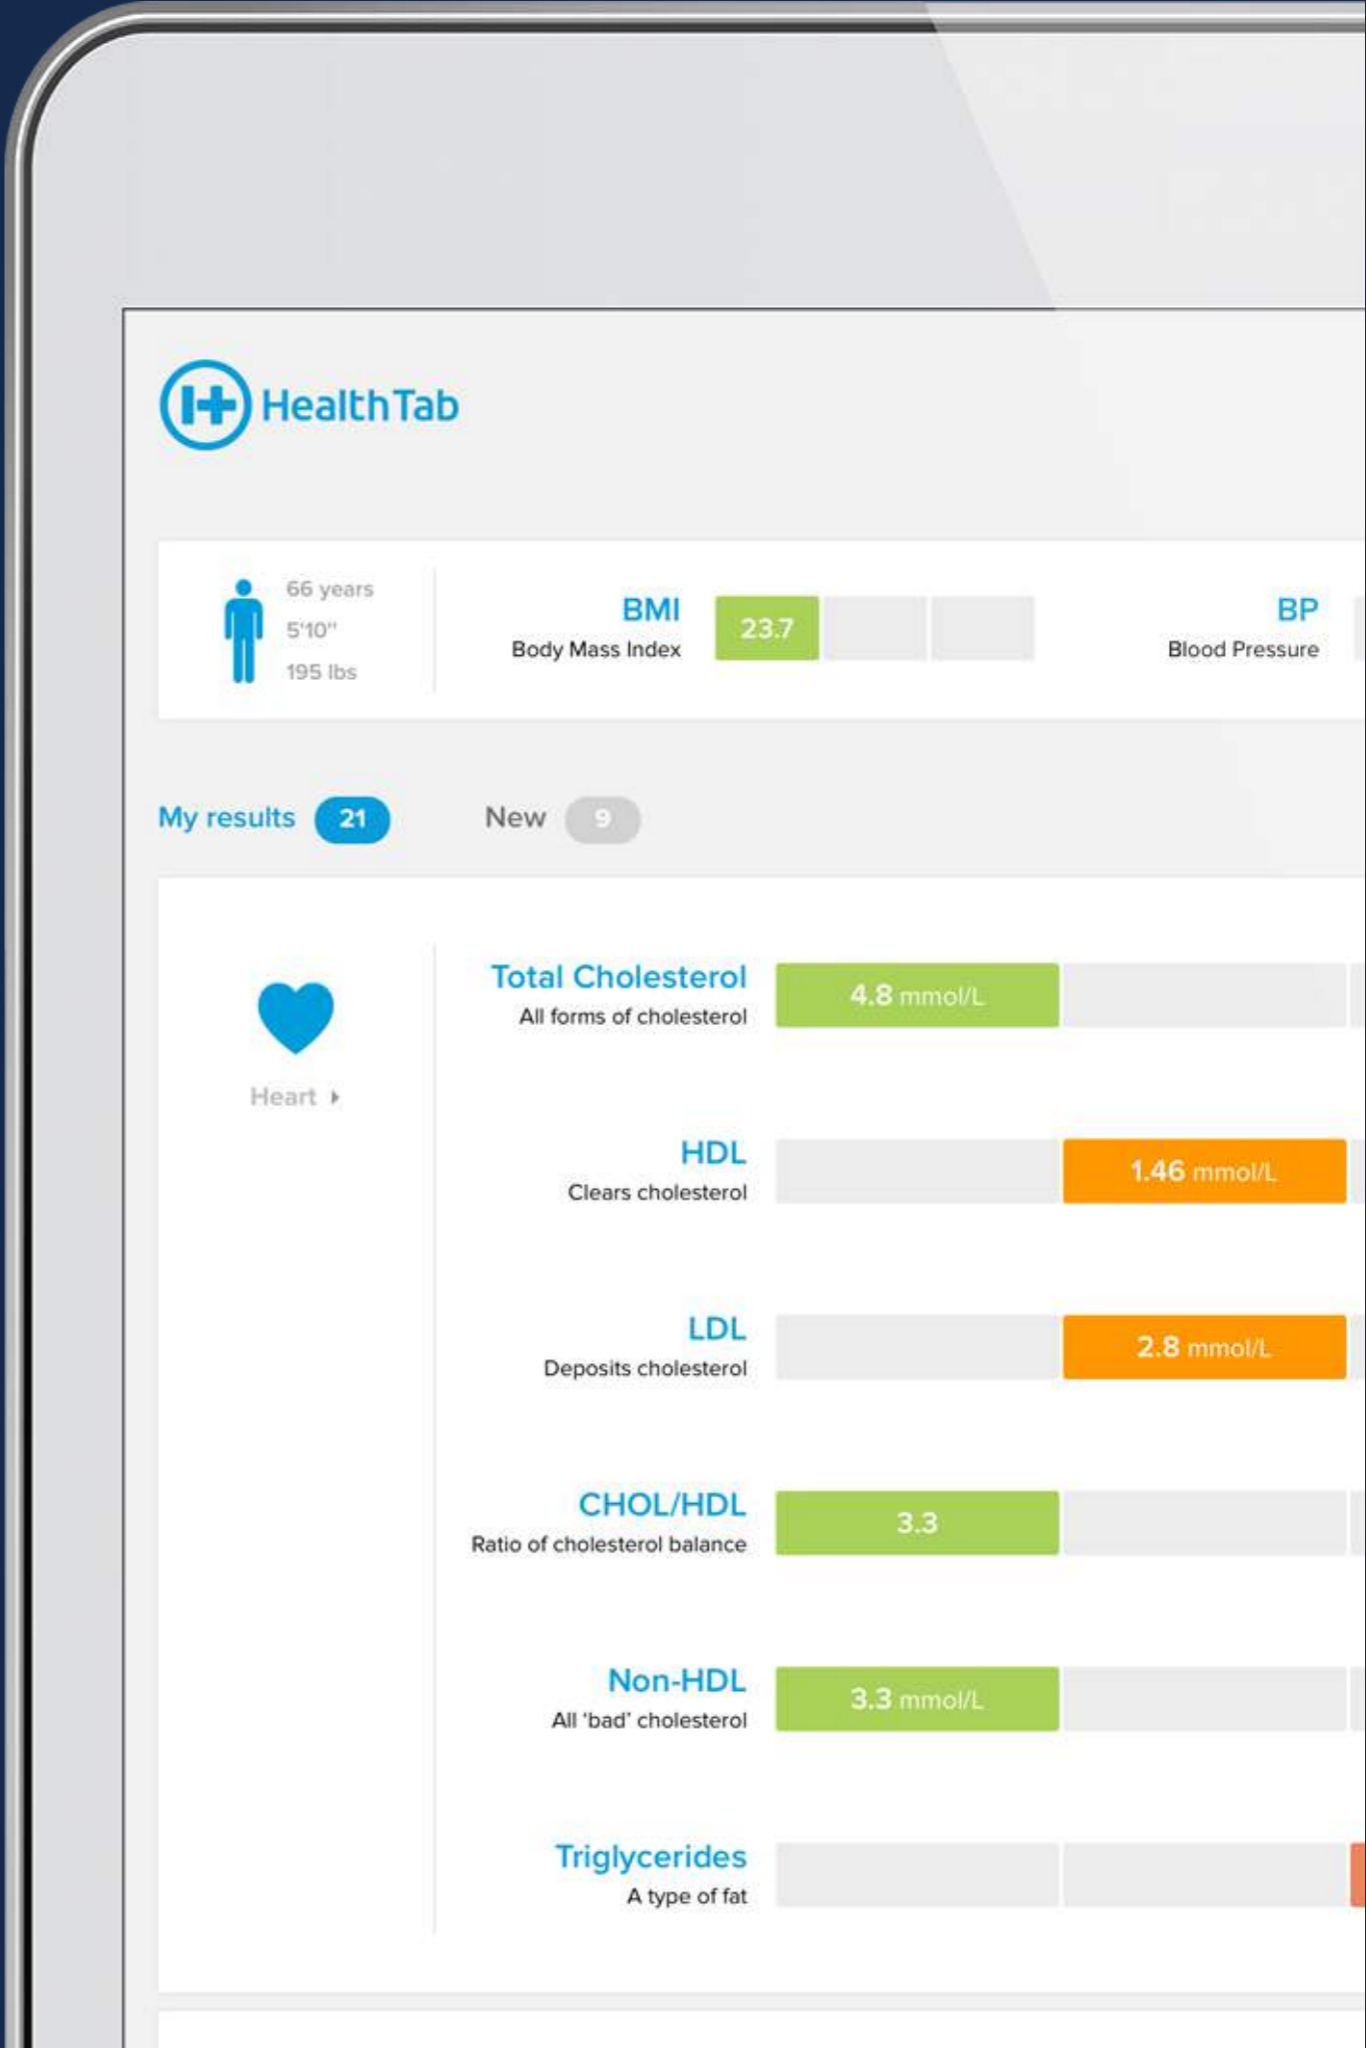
HealthTab

66 years
5'10''
195 lbs

BMI
Body Mass Index
23.7

BP
Blood Pressure

My results 21
New 9

Heart

Total Cholesterol
All forms of cholesterol
4.8 mmol/L

HDL
Clears cholesterol
1.46 mmol/L

LDL
Deposits cholesterol
2.8 mmol/L

CHOL/HDL
Ratio of cholesterol balance
3.3

Non-HDL
All 'bad' cholesterol
3.3 mmol/L

Triglycerides
A type of fat